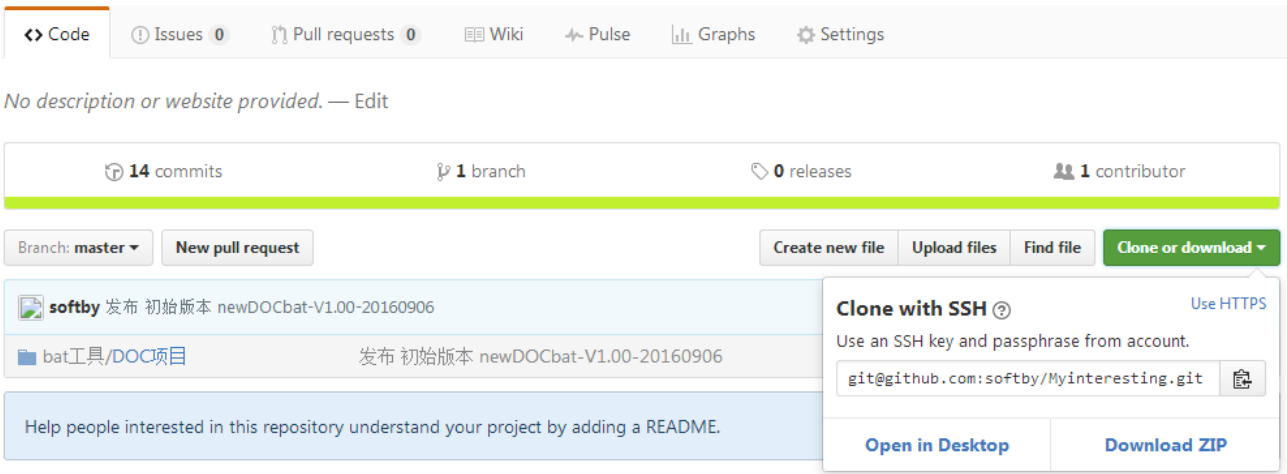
<> Code

Issues 0

Pull requests 0

Wiki

Pulse

Graphs

Settings

No description or website provided. — Edit

14 commits

1 branch

0 releases

1 contributor

Branch: master ▾

New pull request

Create new file

Upload files

Find file

Clone or download ▾

softby 发布 初始版本 newDOCbat-V1.00-20160906

bat工具/DOC项目

发布 初始版本 newDOCbat-V1.00-20160906

Help people interested in this repository understand your project by adding a README.

Clone with SSH

Use HTTPS

Use an SSH key and passphrase from account.

git@github.com:softby/Myinteresting.git

Open in Desktop

Download ZIP